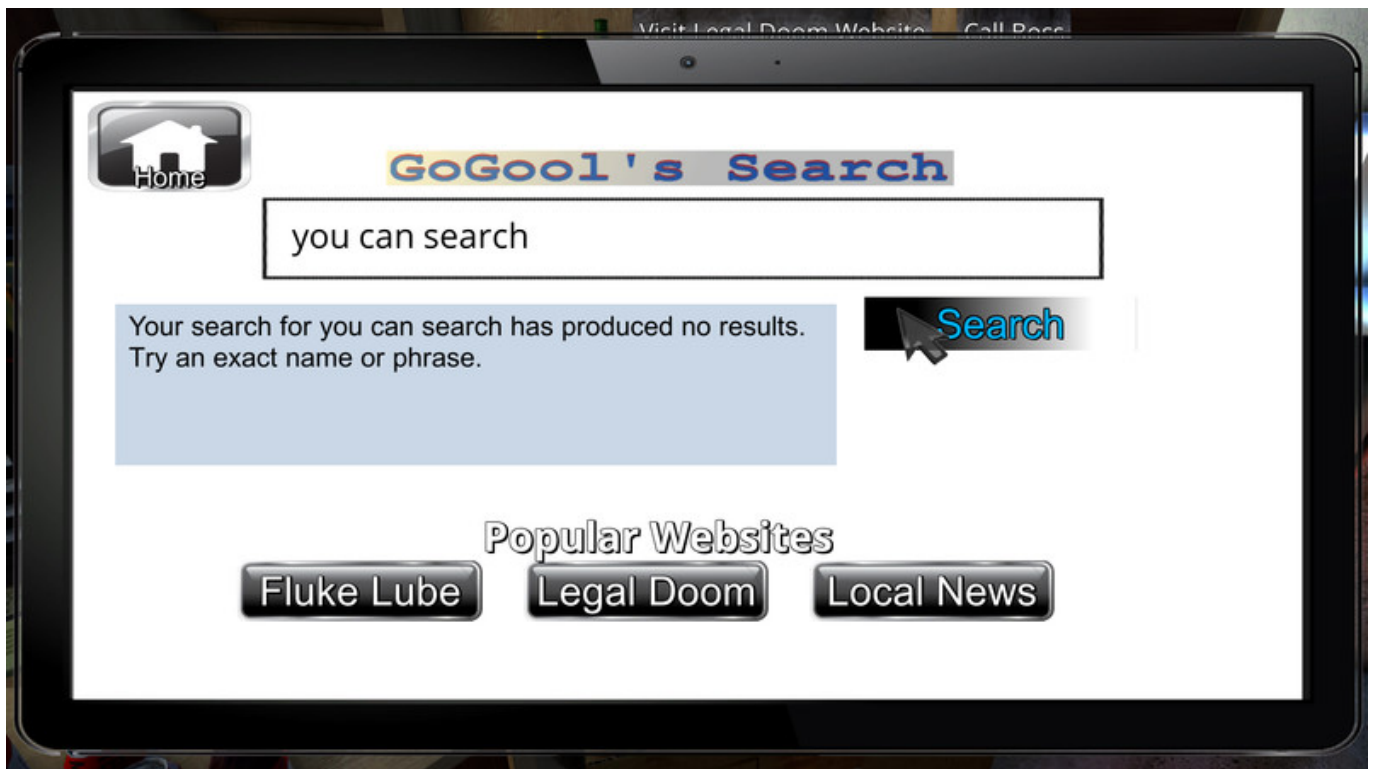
Visit Legal Doom Website Call Boss

Home

GoGool's Search

you can search

Your search for you can search has produced no results. Try an exact name or phrase.

Search

Popular Websites

Fluke Lube

Legal Doom

Local News